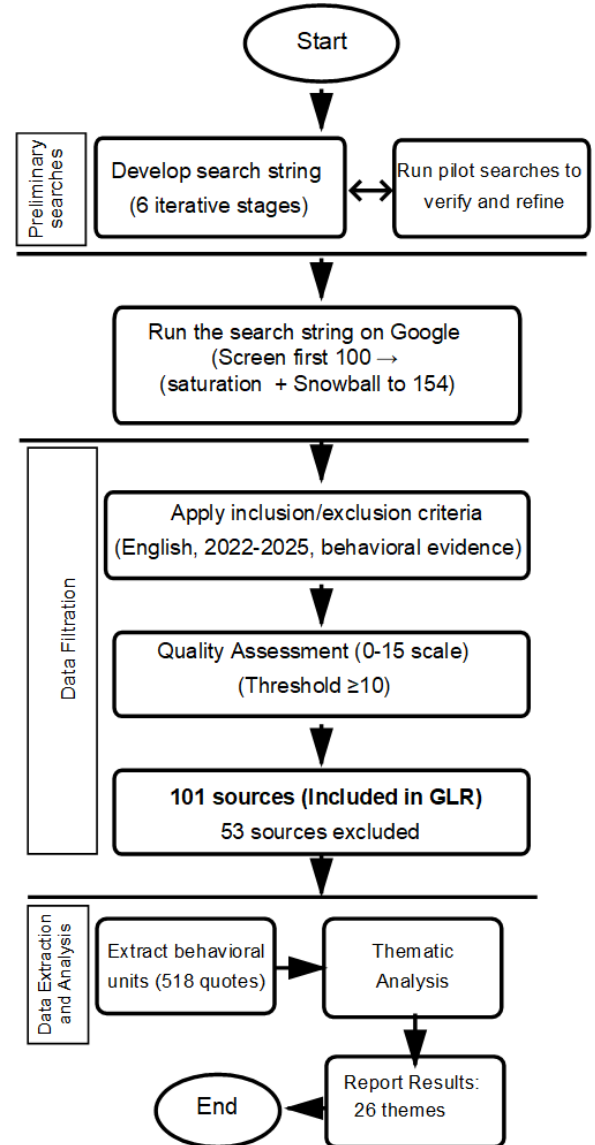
Start

Preliminary searches

Develop search string (6 iterative stages)

Run pilot searches to verify and refine

Run the search string on Google (Screen first 100 → (saturation + Snowball to 154)

Data Filtration

Apply inclusion/exclusion criteria (English, 2022-2025, behavioral evidence)

Quality Assessment (0-15 scale) (Threshold ≥10)

**101 sources (Included in GLR)**
53 sources excluded

Data Extraction and Analysis

Extract behavioral units (518 quotes)

Thematic Analysis

Report Results: 26 themes

End